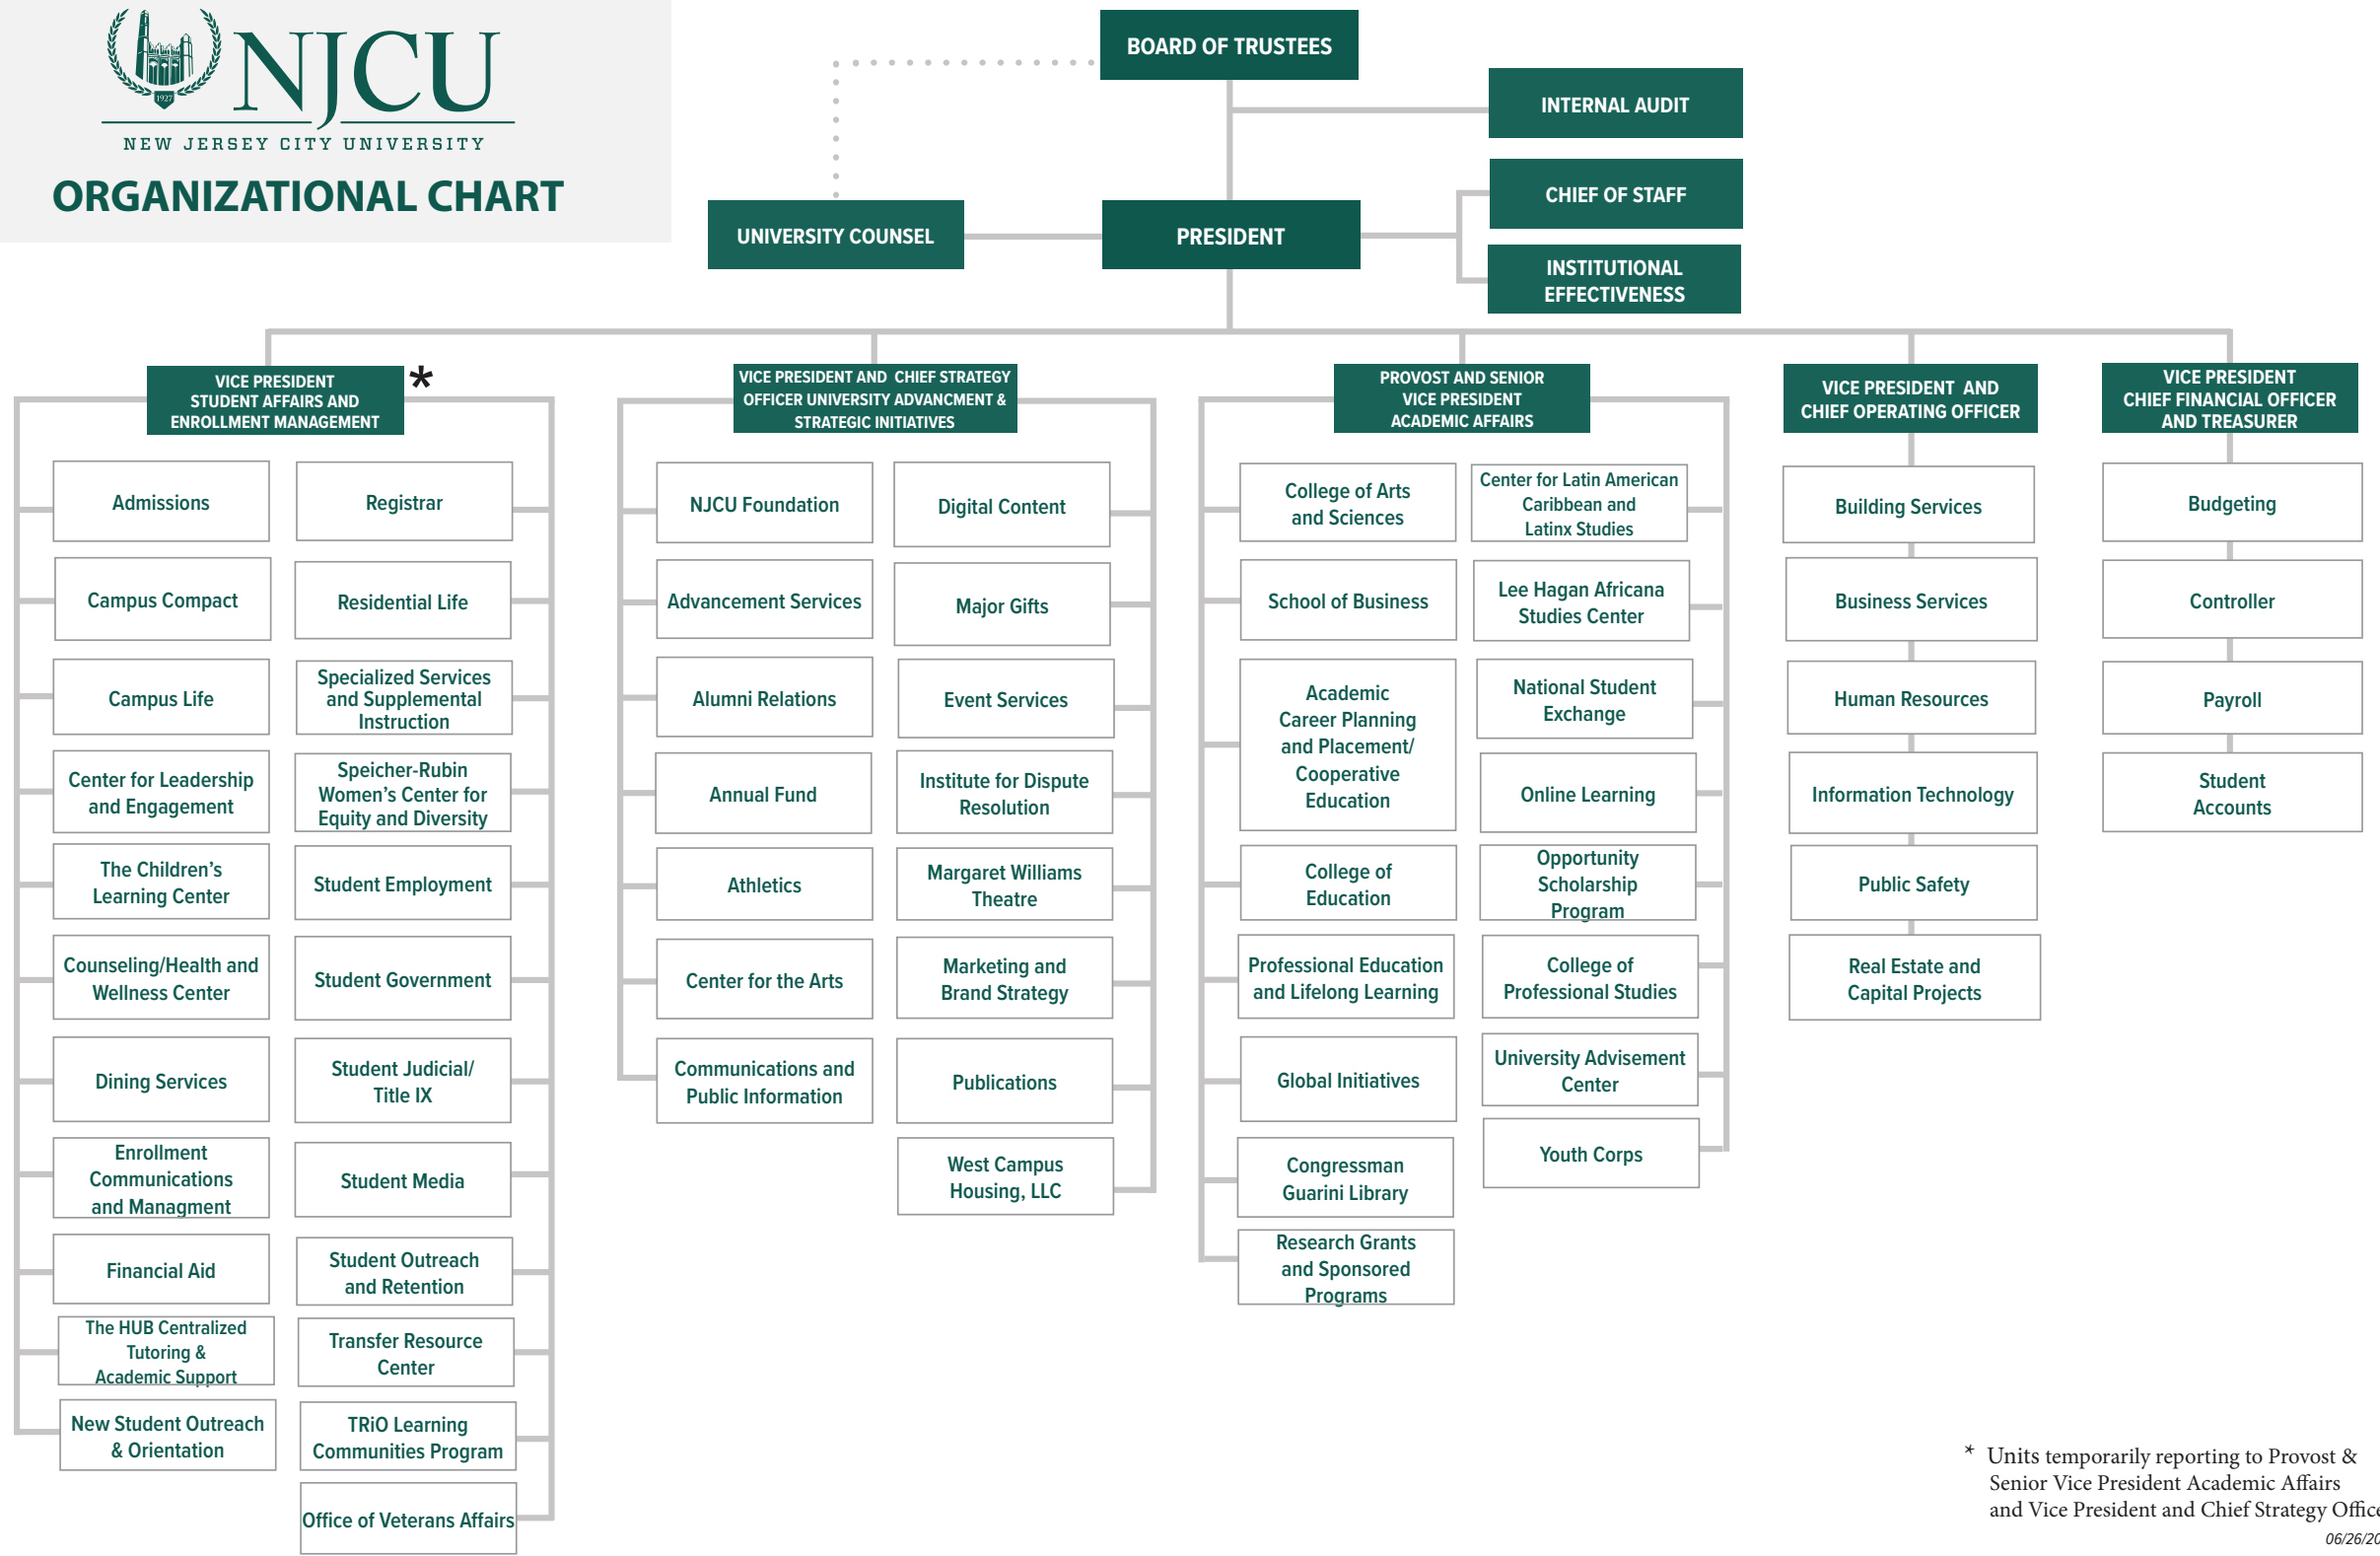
1927

NJCU

NEW JERSEY CITY UNIVERSITY

ORGANIZATIONAL CHART

BOARD OF TRUSTEES

INTERNAL AUDIT

UNIVERSITY COUNSEL

PRESIDENT

CHIEF OF STAFF

INSTITUTIONAL EFFECTIVENESS

VICE PRESIDENT STUDENT AFFAIRS AND ENROLLMENT MANAGEMENT *

Admissions

Registrar

Campus Compact

Residential Life

Campus Life

Specialized Services and Supplemental Instruction

Center for Leadership and Engagement

Speicher-Rubin Women's Center for Equity and Diversity

The Children's Learning Center

Student Employment

Counseling/Health and Wellness Center

Student Government

Dining Services

Student Judicial/ Title IX

Enrollment Communications and Managment

Student Media

Financial Aid

Student Outreach and Retention

The HUB Centralized Tutoring & Academic Support

Transfer Resource Center

New Student Outreach & Orientation

TRiO Learning Communities Program

Office of Veterans Affairs

VICE PRESIDENT AND CHIEF STRATEGY OFFICER UNIVERSITY ADVANCMENT & STRATEGIC INITIATIVES

NJCU Foundation

Digital Content

Advancement Services

Major Gifts

Alumni Relations

Event Services

Annual Fund

Institute for Dispute Resolution

Athletics

Margaret Williams Theatre

Center for the Arts

Marketing and Brand Strategy

Communications and Public Information

Publications

West Campus Housing, LLC

PROVOST AND SENIOR VICE PRESIDENT ACADEMIC AFFAIRS

College of Arts and Sciences

Center for Latin American Caribbean and Latinx Studies

School of Business

Lee Hagan Africana Studies Center

Academic Career Planning and Placement/ Cooperative Education

National Student Exchange

Online Learning

College of Education

Opportunity Scholarship Program

Professional Education and Lifelong Learning

College of Professional Studies

Global Initiatives

University Advisement Center

Congressman Guarini Library

Youth Corps

Research Grants and Sponsored Programs

VICE PRESIDENT AND CHIEF OPERATING OFFICER

Building Services

Business Services

Human Resources

Information Technology

Public Safety

Real Estate and Capital Projects

VICE PRESIDENT CHIEF FINANCIAL OFFICER AND TREASURER

Budgeting

Controller

Payroll

Student Accounts

* Units temporarily reporting to Provost & Senior Vice President Academic Affairs and Vice President and Chief Strategy Office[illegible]

06/26/2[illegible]